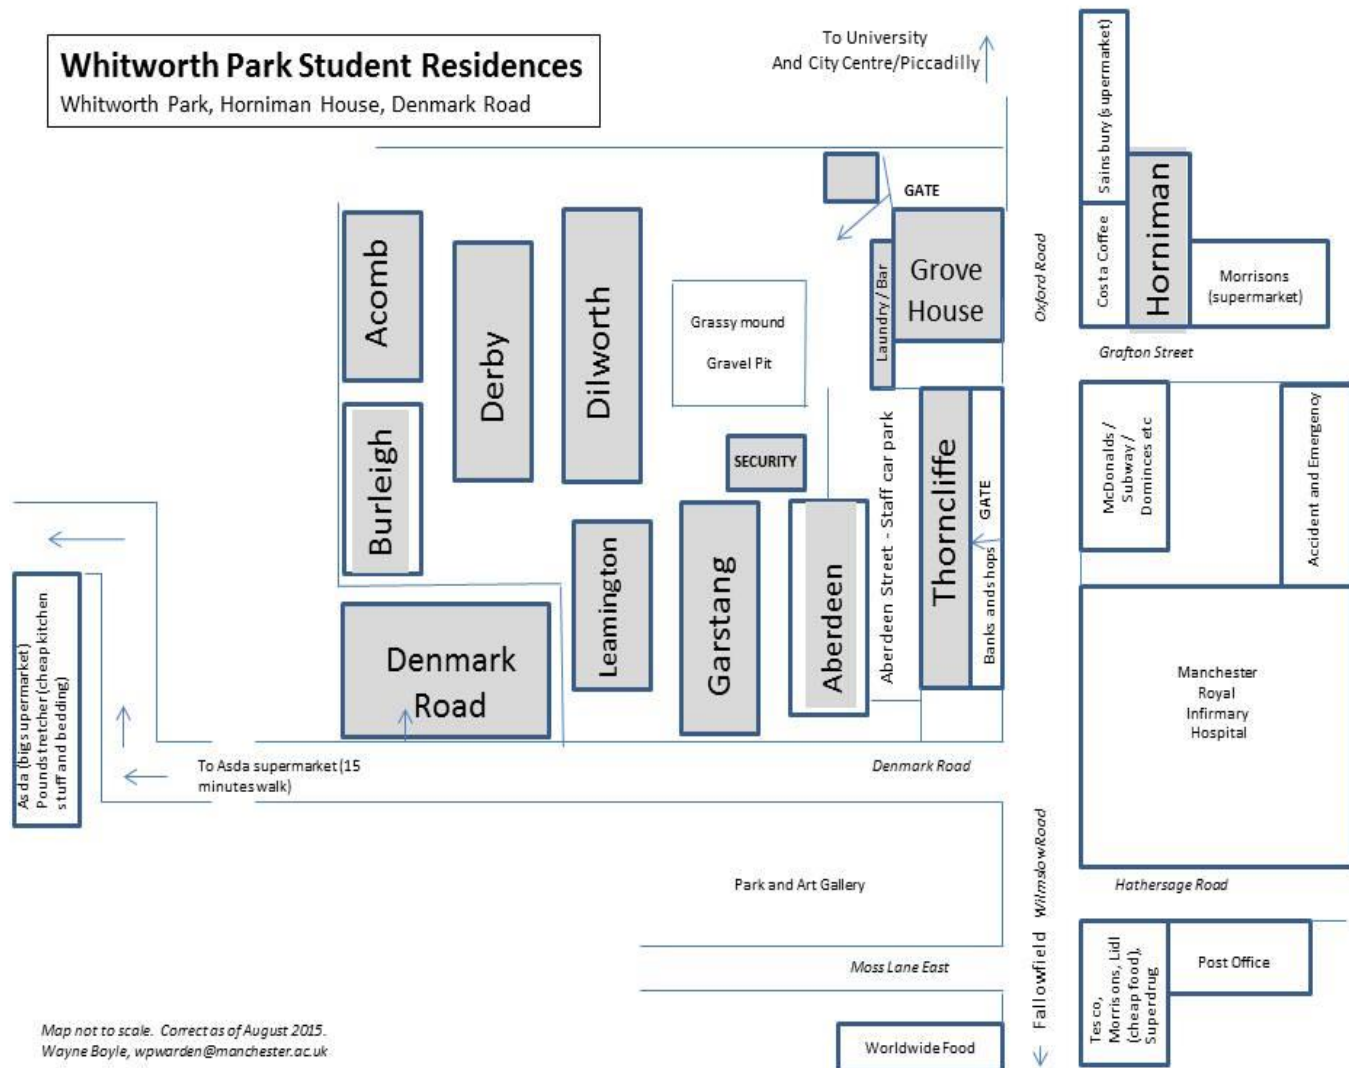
Whitworth Park Student Residences
Whitworth Park, Horniman House, Denmark Road

To University
And City Centre/Piccadilly

Sainsbury (supermarket)

Costa Coffee

Horniman

Morrisons (supermarket)

GATE

Grove House

Laundry / Bar

Oxford Road

Grafton Street

Acomb

Derby

Dilworth

Grassy mound

Gravel Pit

Burleigh

SECURITY

Aberdeen Street - Staff car park

Thorncliffe

GATE

Banks and shops

McDonalds / Subway / Dominoes etc

Accident and Emergency

Leamington

Garstang

Aberdeen

Denmark Road

Manchester Royal Infirmary Hospital

Asda (big supermarket) Poundstretcher (cheap kitchen stuff and bedding)

To Asda supermarket (15 minutes walk)

Denmark Road

Park and Art Gallery

Wilmslow Road

Fallowfield

Hathersage Road

Moss Lane East

Tesco, Morrisons, Lidl (cheap food), Superdrug

Post Office

Map not to scale. Correct as of August 2015.
Wayne Boyle, wpwarden@manchester.ac.uk

Worldwide Food